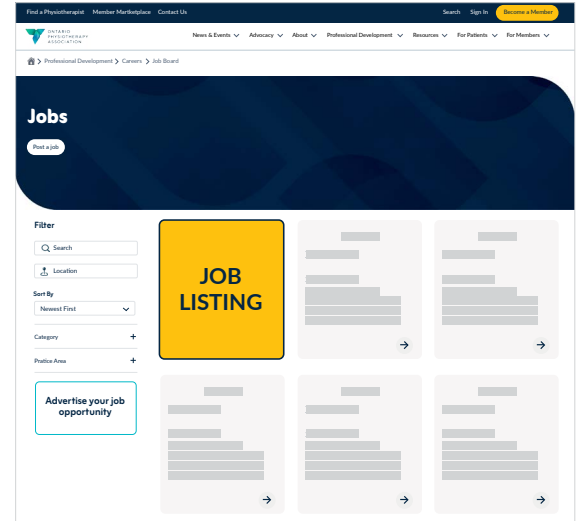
Find a Physiotherapist Member Marketplace Contact Us

Search Sign In Become a Member

ONTARIO PHYSIOTHERAPY ASSOCIATION

News & Events Advocacy About Professional Development Resources For Patients For Members

Professional Development > Careers > Job Board

Jobs

Post a job

Filter

Search

Location

Sort By

Newest First

Category +

Pratice Area +

Advertise your job opportunity

JOB LISTING